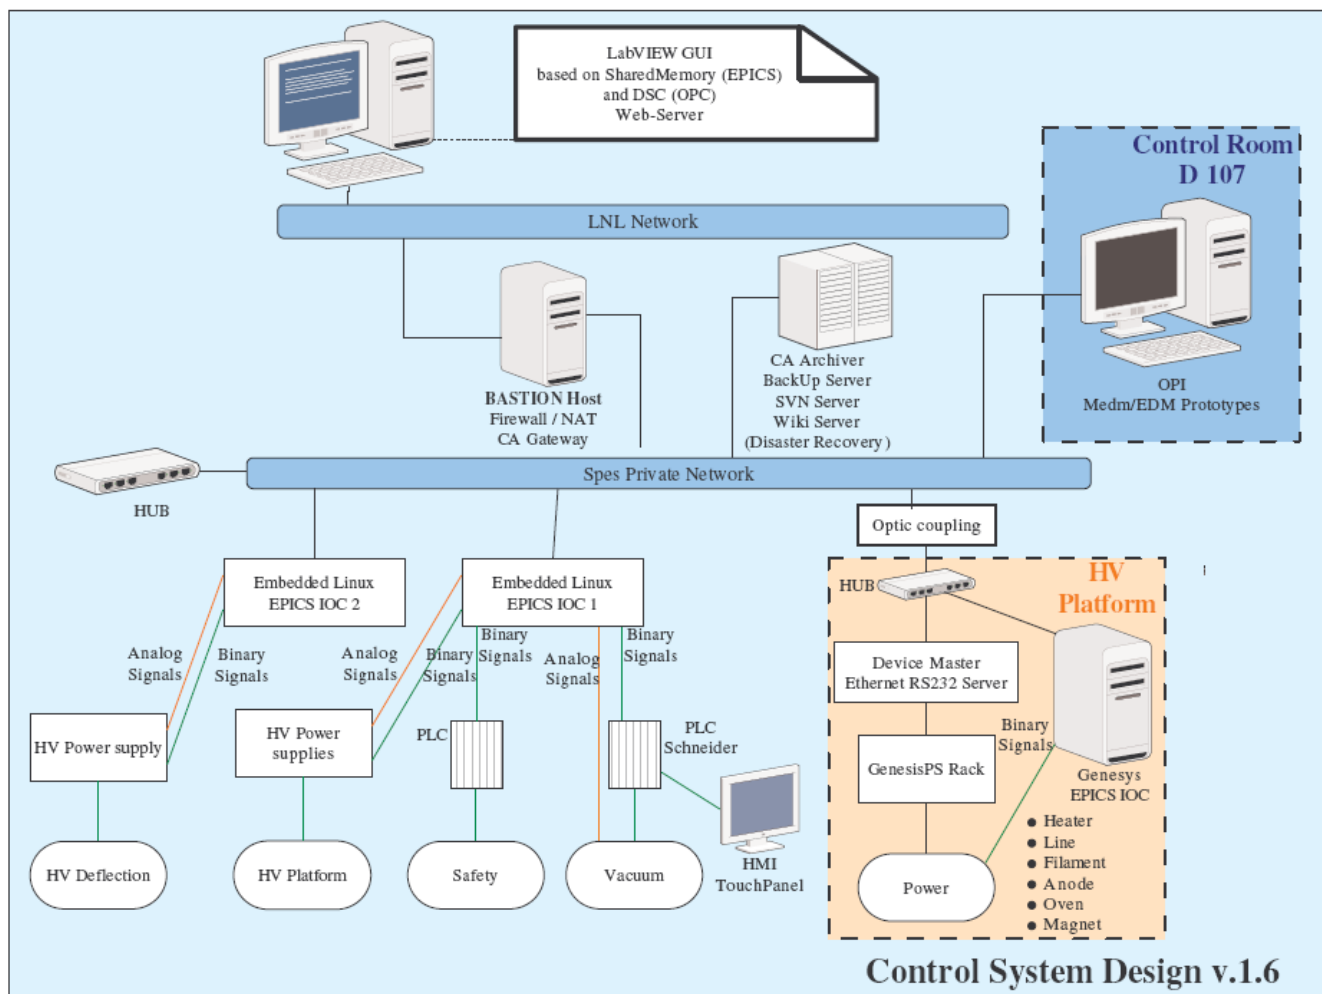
LabVIEW GUI
based on SharedMemory (EPICS)
and DSC (OPC)
Web-Server

Control Room
D 107

LNL Network

BASTION Host
Firewall / NAT
CA Gateway

CA Archiver
BackUp Server
SVN Server
Wiki Server
(Disaster Recovery)

OPI
Medm/EDM Prototypes

HUB

Spes Private Network

Optic coupling

Embedded Linux
EPICS IOC 2

Embedded Linux
EPICS IOC 1

HUB

HV
Platform

Analog
Signals

Binary
Signals

Analog
Signals

Binary
Signals

Binary
Signals

Analog
Signals

Binary
Signals

Device Master
Ethernet RS232 Server

HV Power supply

HV Power
supplies

PLC

PLC
Schneider

Binary
Signals

GenesisPS Rack

Genesys
EPICS IOC

HMI
TouchPanel

HV Deflection

HV Platform

Safety

Vacuum

Power

● Heater
● Line
● Filament
● Anode
● Oven
● Magnet

Control System Design v.1.6